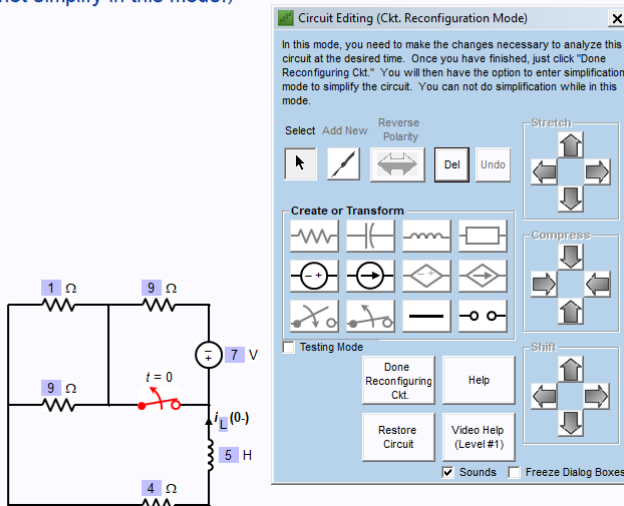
not simplify in this mode.)

Circuit Editing (Ckt. Reconfiguration Mode)

In this mode, you need to make the changes necessary to analyze this circuit at the desired time. Once you have finished, just click "Done Reconfiguring Ckt." You will then have the option to enter simplification mode to simplify the circuit. You can not do simplification while in this mode.

Select Add New Reverse Polarity

Del Undo

Stretch

Create or Transform

Compress

Testing Mode

Shift

Done Reconfiguring Ckt.

Help

Restore Circuit

Video Help (Level #1)

Sounds Freeze Dialog Boxes

1 Ω
9 Ω
7 V
9 Ω
$t = 0$
$i_L(0-)$
5 H
4 Ω